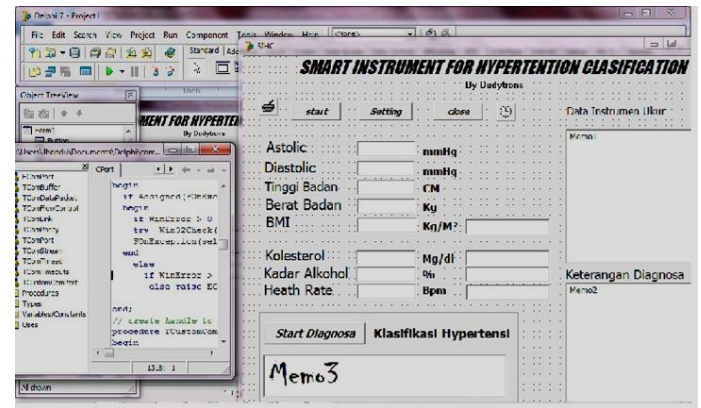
Delphi 7 - Project1

File Edit Search View Project Run Component Tools Window Help <None>

Standard Add

Object TreeView

Form1
Button

MENT FOR HYPERTE
By Dudytrons

\Users\Dudy\Documents\Delphi\com...

CPort

TComPort
TComBuffer
TComDataPacket
TComFlowControl
TComLink
TComParity
TComPort
TComStream
TComThread
TComTimeouts
TCustomComPort
Procedures
Types
Variables/Constants
Uses

begin
if Assigned(
begin
if WinError > 0
try Win32Check(
FOnException(sel
end
else
if WinError >
else raise EC
end;
// create handle to
procedure TCustomCom
begin

13: 1

All shown

SMART INSTRUMENT FOR HYPERTENTION CLASIFICATION
By Dudytrons

start Setting close

Data Instrumen Ukur
Memo1

Astolic mmHg
Diastolic mmHg
Tinggi Badan CM
Berat Badan Kg
BMI Kg/M²

Kolesterol Mg/dl
Kadar Alkohol %
Heath Rate Bpm

Keterangan Diagnosa
Memo2

Start Diagnosa Klasifikasi Hypertensi

Memo3